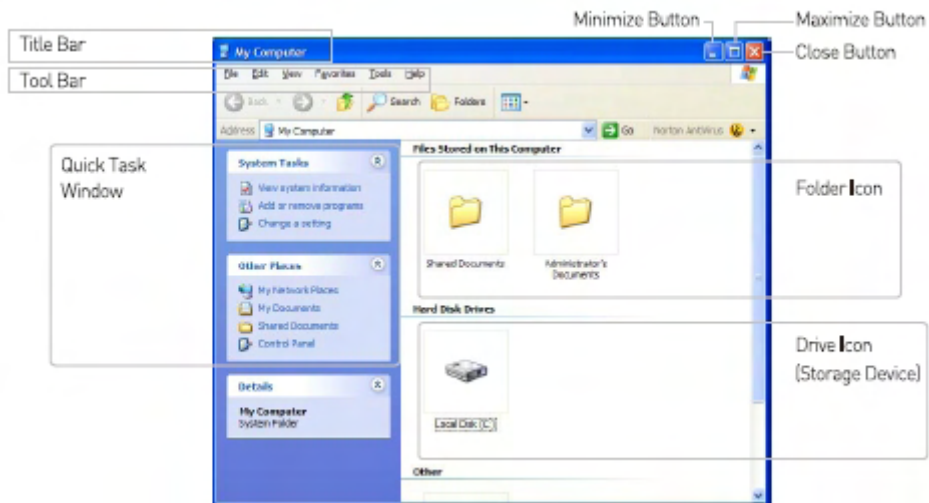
Minimize Button
Maximize Button
Title Bar
My Computer
Close Button
Tool Bar
File Edit View Favorites Tools Help
Back Search Folders
Address My Computer Go Norton AntiVirus
Quick Task Window
System Tasks
View system information
Add or remove programs
Change a setting
Files Stored on This Computer
Folder Icon
Shared Documents
Administrator's Documents
Other Places
My Network Places
My Documents
Shared Documents
Control Panel
Hard Disk Drives
Drive Icon (Storage Device)
Local Disk (C:)
Details
My Computer
System Folder
Other